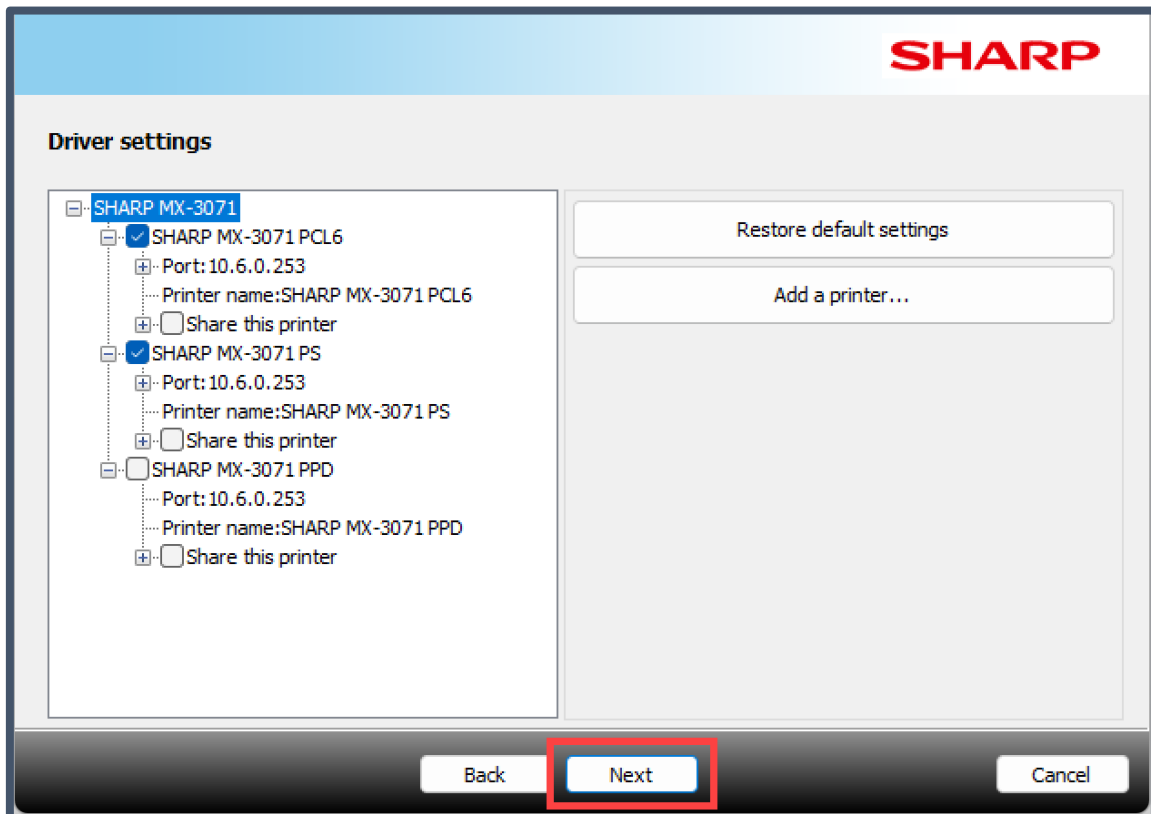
SHARP

Driver settings

SHARP MX-3071
SHARP MX-3071 PCL6
Port:10.6.0.253
Printer name:SHARP MX-3071 PCL6
Share this printer
SHARP MX-3071 PS
Port:10.6.0.253
Printer name:SHARP MX-3071 PS
Share this printer
SHARP MX-3071 PPD
Port:10.6.0.253
Printer name:SHARP MX-3071 PPD
Share this printer

Restore default settings

Add a printer...

Back

Next

Cancel